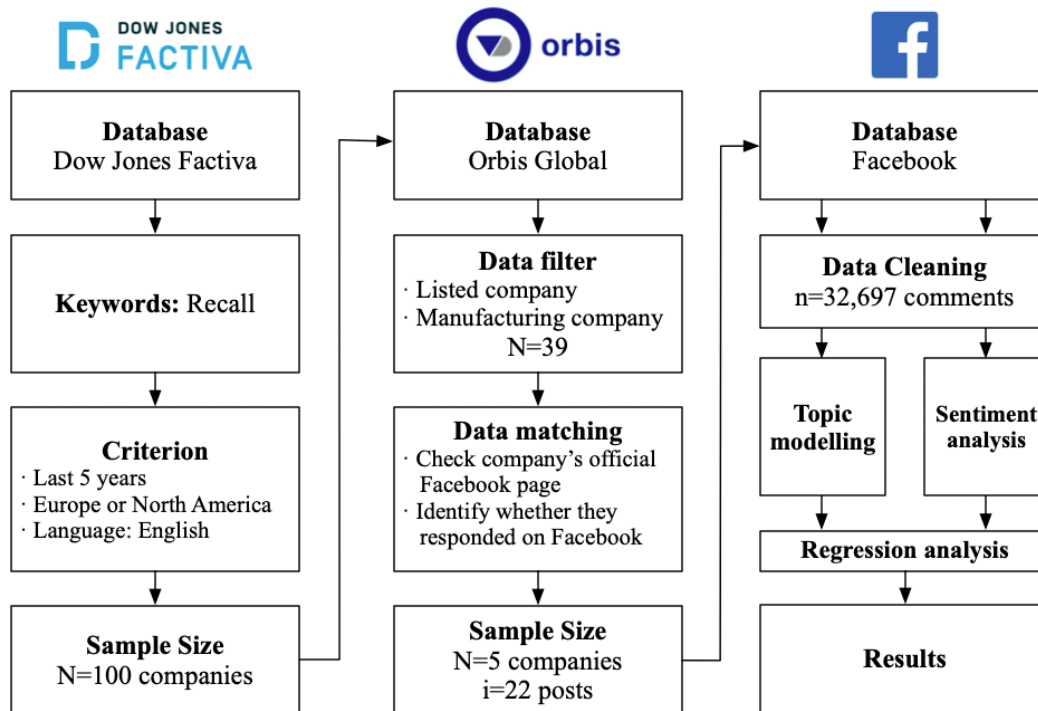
DOW JONES FACTIVA

orbis

f

**Database**
Dow Jones Factiva

**Keywords:** Recall

**Criterion**
· Last 5 years
· Europe or North America
· Language: English

**Sample Size**
N=100 companies

**Database**
Orbis Global

**Data filter**
· Listed company
· Manufacturing company
N=39

**Data matching**
· Check company's official Facebook page
· Identify whether they responded on Facebook

**Sample Size**
N=5 companies
i=22 posts

**Database**
Facebook

**Data Cleaning**
n=32,697 comments

**Topic modelling**

**Sentiment analysis**

**Regression analysis**

**Results**